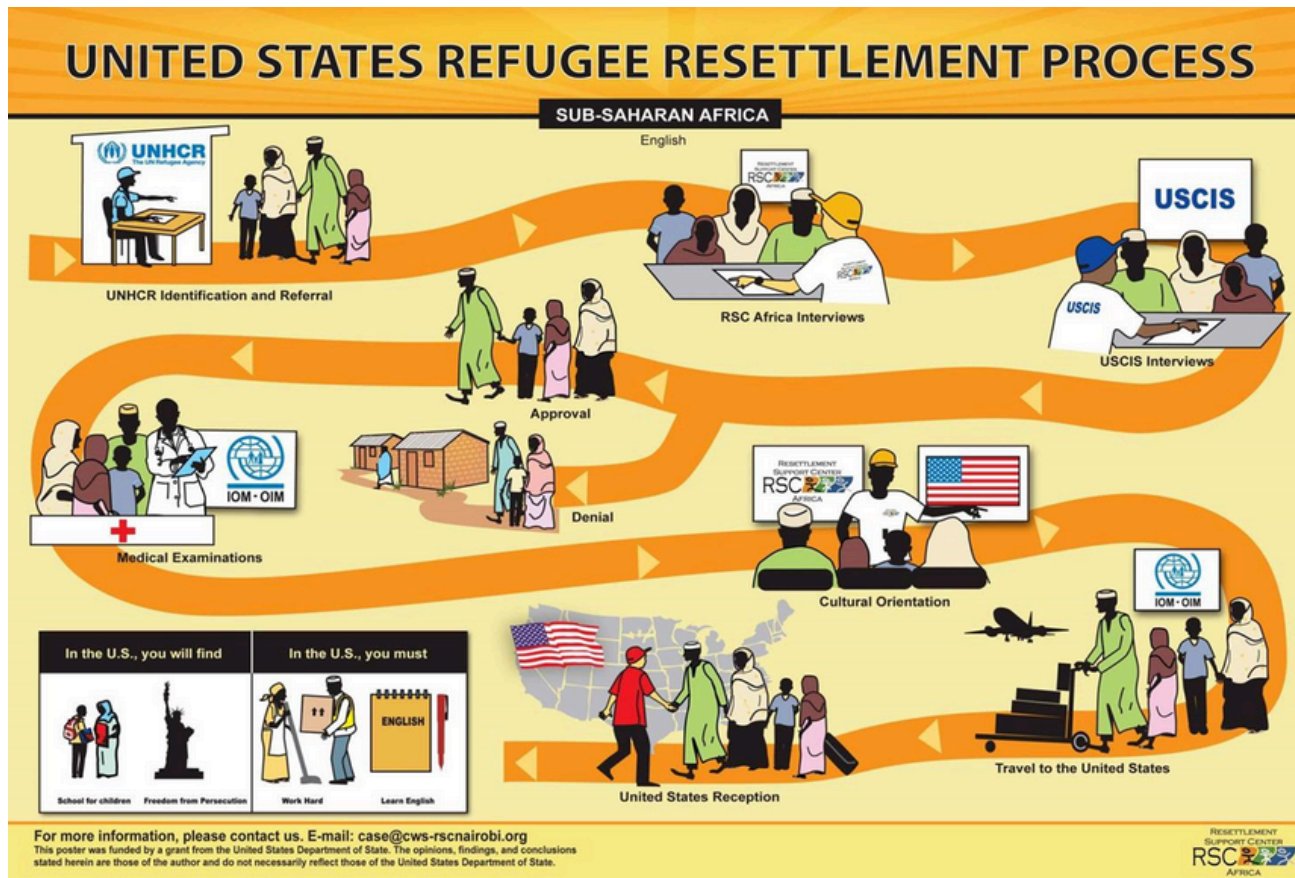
UNITED STATES REFUGEE RESETTLEMENT PROCESS

SUB-SAHARAN AFRICA

English

UNHCR
The UN Refugee Agency

UNHCR Identification and Referral

RESETTLEMENT SUPPORT CENTER RSC AFRICA

RSC Africa Interviews

USCIS

USCIS

USCIS Interviews

Approval

IOM · OIM

Medical Examinations

Denial

RESETTLEMENT SUPPORT CENTER RSC AFRICA

Cultural Orientation

IOM · OIM

In the U.S., you will find

School for children

Freedom from Persecution

In the U.S., you must

ENGLISH

Work Hard

Learn English

United States Reception

Travel to the United States

For more information, please contact us. E-mail: case@cws-rscnairobi.org
This poster was funded by a grant from the United States Department of State. The opinions, findings, and conclusions stated herein are those of the author and do not necessarily reflect those of the United States Department of State.

RESETTLEMENT SUPPORT CENTER RSC AFRICA